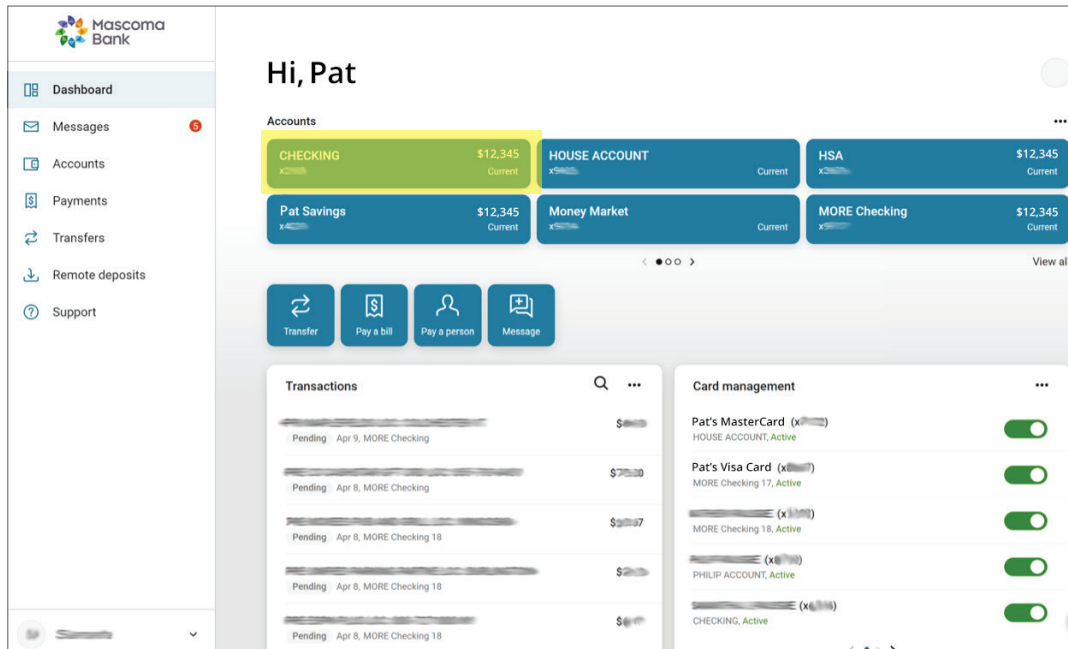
Mascoma Bank

Dashboard

Messages 5

Accounts

Payments

Transfers

Remote deposits

Support

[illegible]

Hi, Pat

Accounts

CHECKING $12,345 x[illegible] Current

HOUSE ACCOUNT x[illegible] Current

HSA $12,345 x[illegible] Current

Pat Savings $12,345 x4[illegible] Current

Money Market x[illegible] Current

MORE Checking $12,345 x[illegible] Current

View al

Transfer

Pay a bill

Pay a person

Message

Transactions

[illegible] $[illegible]
Pending Apr 9, MORE Checking

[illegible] $7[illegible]0
Pending Apr 8, MORE Checking

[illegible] $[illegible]7
Pending Apr 8, MORE Checking 18

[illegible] $2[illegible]
Pending Apr 8, MORE Checking 18

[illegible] $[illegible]
Pending Apr 8, MORE Checking 18

Card management

Pat's MasterCard (x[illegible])
HOUSE ACCOUNT, Active

Pat's Visa Card (x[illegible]7)
MORE Checking 17, Active

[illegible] (x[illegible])
MORE Checking 18, Active

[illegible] (x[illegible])
PHILIP ACCOUNT, Active

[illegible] (x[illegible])
CHECKING, Active